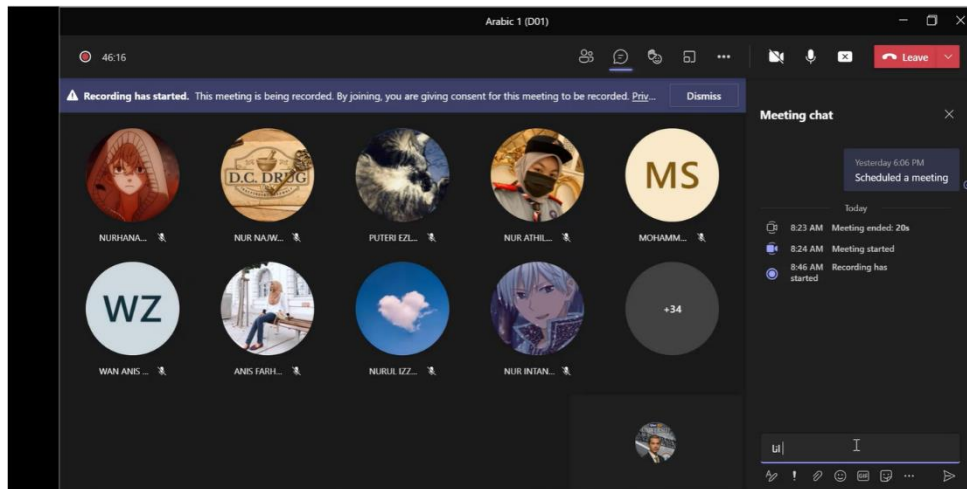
Arabic 1 (D01)

46:16

Leave

Recording has started. This meeting is being recorded. By joining, you are giving consent for this meeting to be recorded. Priv...

Dismiss

D.C. DRUG

MS

NURHANA...

NUR NAJW...

PUTERI EZL...

NUR ATHIL...

MOHAMM...

WZ

+34

WAN ANIS ...

ANIS FARH...

NURUL IZZ...

NUR INTAN...

Meeting chat

Yesterday 6:06 PM
Scheduled a meeting

Today

8:23 AM Meeting ended: 20s

8:24 AM Meeting started

8:46 AM Recording has started

u